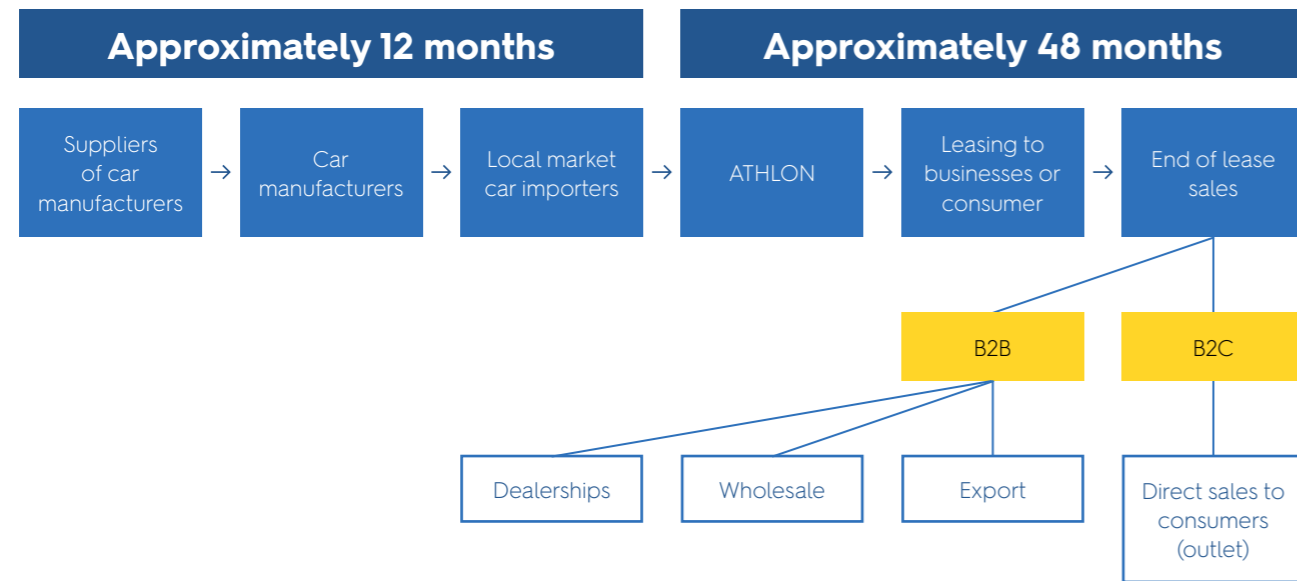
Approximately 12 months

Approximately 48 months

Suppliers of car manufacturers

→

Car manufacturers

→

Local market car importers

→

ATHLON

→

Leasing to businesses or consumer

→

End of lease sales

B2B

B2C

Dealerships

Wholesale

Export

Direct sales to consumers (outlet)